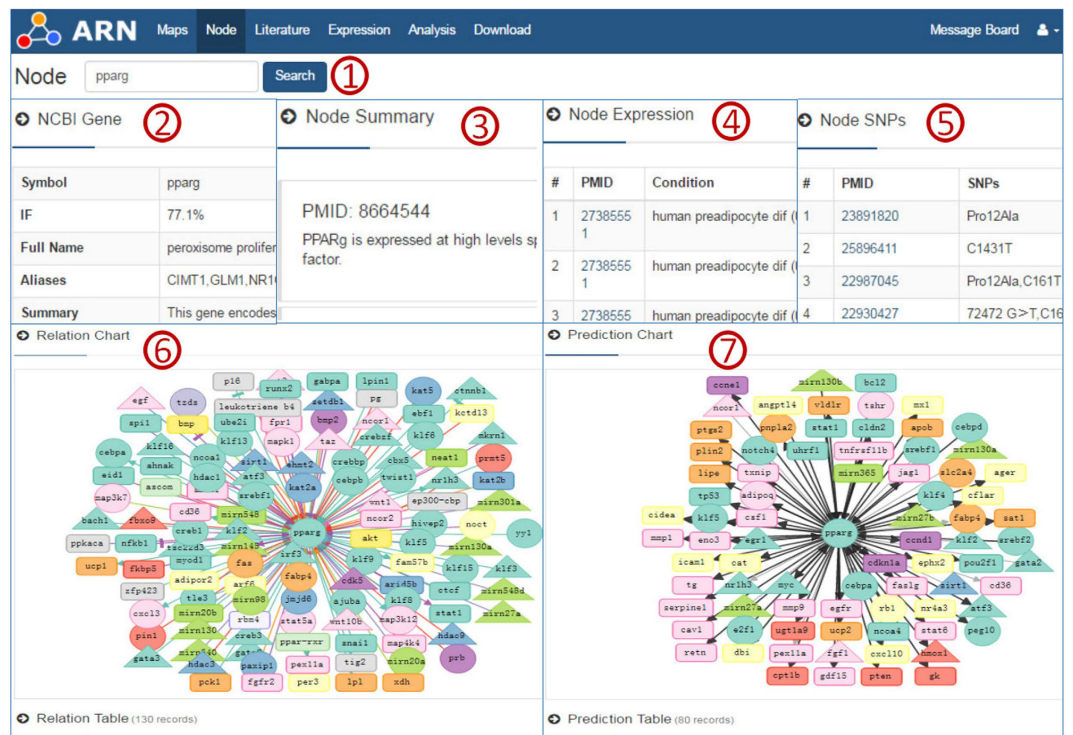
ARN Maps Node Literature Expression Analysis Download Message Board

Node pparg Search ①

NCBI Gene ②

| Symbol | pparg |
|---|---|
| IF | 77.1% |
| Full Name | peroxisome prolifer |
| Aliases | CIMT1,GLM1,NR1( |
| Summary | This gene encodes |

Node Summary ③

PMID: 8664544

PPARg is expressed at high levels s factor.

Node Expression ④

| # | PMID | Condition |
|---|---|---|
| 1 | 27385551 | human preadipocyte dif |
| 2 | 27385551 | human preadipocyte dif |
| 3 | 2738555 | human preadipocyte dif |

Node SNPs ⑤

| # | PMID | SNPs |
|---|---|---|
| 1 | 23891820 | Pro12Ala |
| 2 | 25896411 | C1431T |
| 3 | 22987045 | Pro12Ala,C161T |
| 4 | 22930427 | 72472 G>T,C16 |

Relation Chart ⑥

egf tzds p16 runx2 gabpa lpin1 kat5 ctnnb1 spi1 bmp leukotriene b4 setdb1 pg ebf1 kctd13 ube2i fpr1 bmp2 klf16 klf13 mapk1 tar ncor1 klf6 mkrn1 cebpa ahnak ncoa1 sirt1 ehmt2 crebbp crebzf cbx5 neat1 prmt5 eid1 ascom hdac1 atf3 kat2a cebpb twist1 nrlh3 kat2b map3k7 srebf1 wnt1 ep300-cbp mirn301a cd36 mirn548 ncor2 hivep2 noct bach1 fbxo9 creb1 klf2 pparg akt klf5 mirn130a yy1 ppkaca nfkb1 tsc22d3 mirn145 irf3 klf9 fam57b klf15 klf3 ucp1 fkbp5 myod1 fas cdk5 arl4 5b ctcf mirn548d adipor2 arf6 fabp4 ajuba klf8 zfp423 tle3 mirn98 jmjd6 stat1 mirn27a cxcl3 mirn20b rbm4 stat5a wnt10b map3k12 pin1 mirn130 creb3 ppar-rxr snai1 map4k4 hdac9 mirn140 gata2 paxip1 pex11a tig2 mirn20a prb gata3 hdac3 pck1 fgfr2 per3 lpl xdh

Prediction Chart ⑦

ccne1 mirn130b bcl2 ncor1 angptl4 vldlr tshr mx1 ptgs2 pnpla2 stat1 cldn2 apob cebpd notch4 uhrf1 tnfrsf11b srebf1 mirn130a plin2 mirn365 jag1 slc2a4 ager lipe txnip klf4 cflar tp53 adipoq mirn27b fabp4 sat1 cidea klf5 csf1 ccnd1 klf2 srebf2 mmp1 eno3 egr1 pparg pou2f1 gata2 cdkn1a ephx2 icam1 cat sirt1 cd36 tg nrlh3 myc cebpa fasl9 nr4a3 atf3 serpine1 mirn27a mmp9 egfr rb1 stat6 peg10 cav1 e2f1 ugt1a9 ucp2 ncoa4 hmox1 retn dbi pex11a fgf1 cxcl10 cpt1b gdf15 pten gk

Relation Table (130 records)

Prediction Table (80 records)